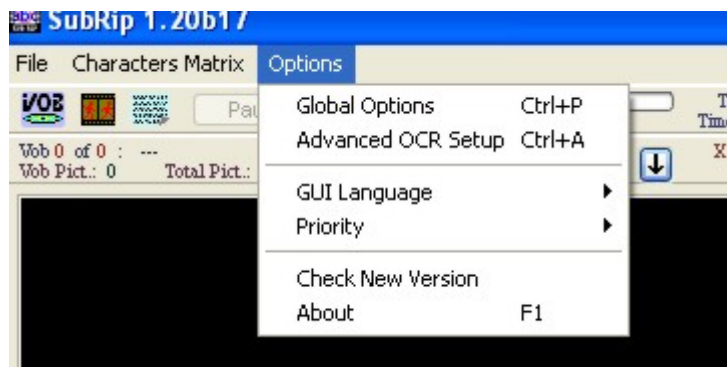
SubRip 1.20b17

File Characters Matrix Options

VOB Pau

Vob 0 of 0 : ---
Vob Pict.: 0 Total Pict.:

Global Options Ctrl+P
Advanced OCR Setup Ctrl+A
GUI Language
Priority
Check New Version
About F1

T
Tim
X